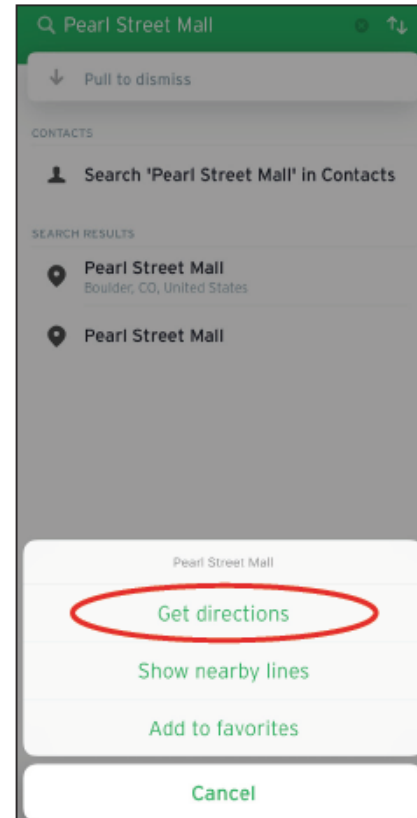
Pearl Street Mall

Pull to dismiss

CONTACTS

Search 'Pearl Street Mall' in Contacts

SEARCH RESULTS

Pearl Street Mall
Boulder, CO, United States

Pearl Street Mall

Pearl Street Mall

Get directions

Show nearby lines

Add to favorites

Cancel